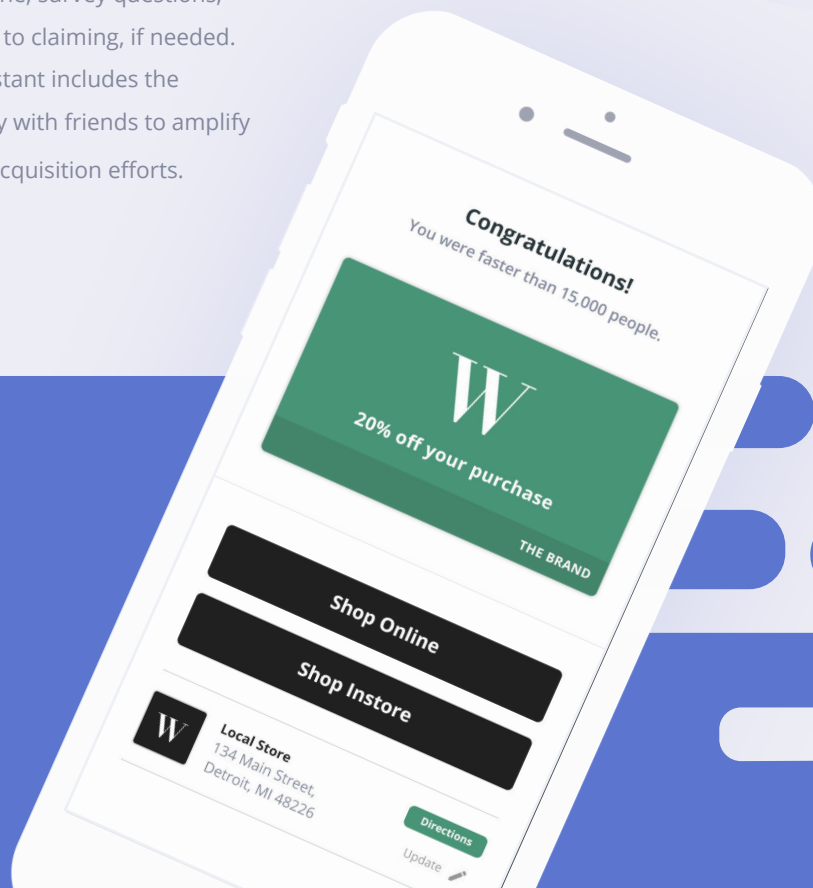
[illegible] to claiming, if needed. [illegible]stant includes the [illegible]y with friends to amplify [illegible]cquisition efforts.

Congratulations!
You were faster than 15,000 people.

W
20% off your purchase
THE BRAND

Shop Online
Shop Instore

W
Local Store
134 Main Street,
Detroit, MI 48226
Directions
Update